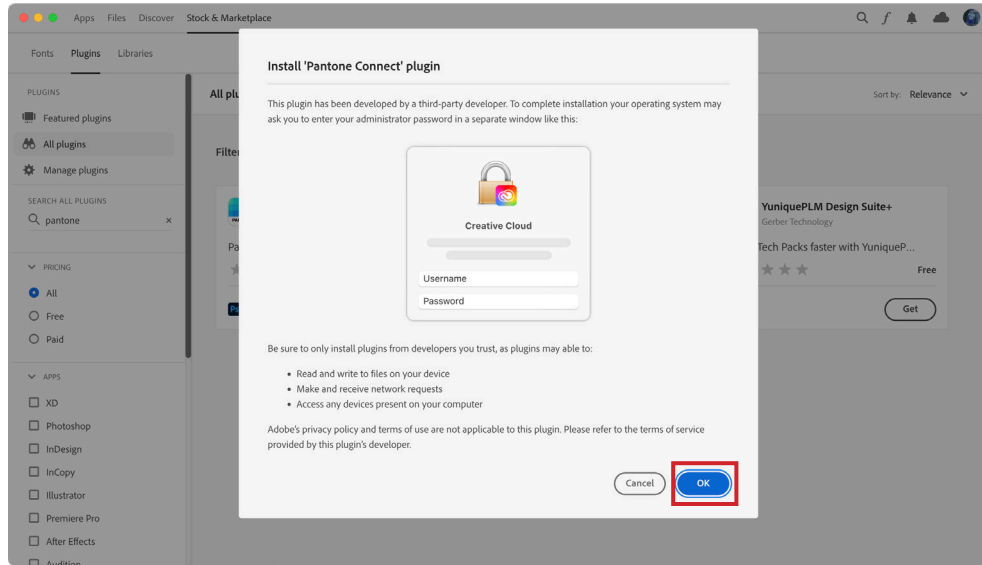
Apps Files Discover Stock & Marketplace

Fonts Plugins Libraries

PLUGINS

Featured plugins

All plugins

Manage plugins

SEARCH ALL PLUGINS

pantone

PRICING

All

Free

Paid

APPS

XD

Photoshop

InDesign

InCopy

Illustrator

Premiere Pro

After Effects

Audition

All plu

Filte

Pa

Sort by: Relevance

YuniquePLM Design Suite+

Gerber Technology

Tech Packs faster with YuniqueP...

Free

Get

Install 'Pantone Connect' plugin

This plugin has been developed by a third-party developer. To complete installation your operating system may ask you to enter your administrator password in a separate window like this:

Creative Cloud

Username

Password

Be sure to only install plugins from developers you trust, as plugins may able to:

• Read and write to files on your device
• Make and receive network requests
• Access any devices present on your computer

Adobe's privacy policy and terms of use are not applicable to this plugin. Please refer to the terms of service provided by this plugin's developer.

Cancel

OK